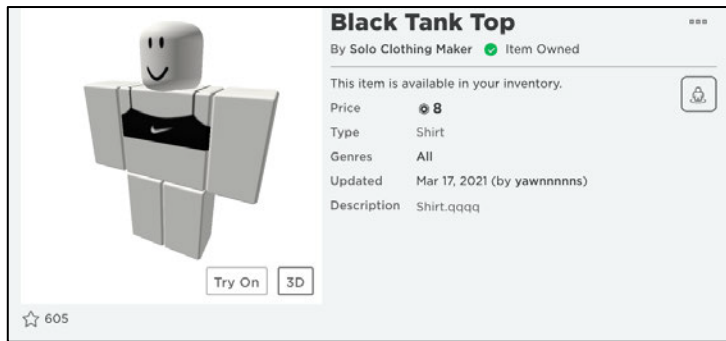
Black Tank Top

By Solo Clothing Maker Item Owned

This item is available in your inventory.

Price 8

Type Shirt

Genres All

Updated Mar 17, 2021 (by yawnnnnns)

Description Shirt.qqqq

Try On 3D

605